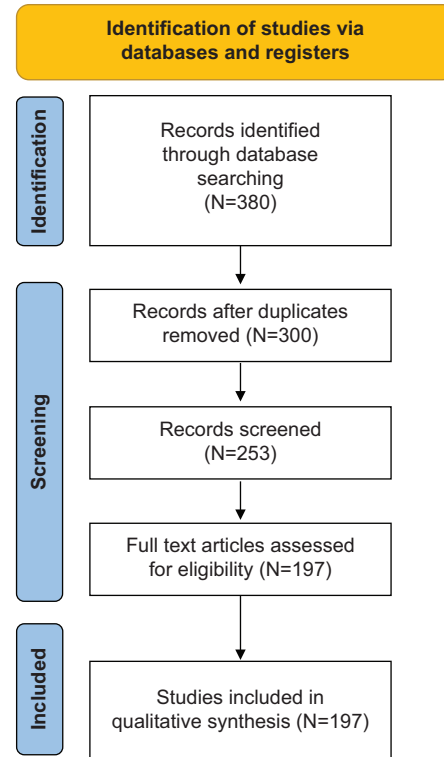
Identification of studies via databases and registers

Identification

Records identified through database searching (N=380)

Screening

Records after duplicates removed (N=300)

Records screened (N=253)

Full text articles assessed for eligibility (N=197)

Included

Studies included in qualitative synthesis (N=197)